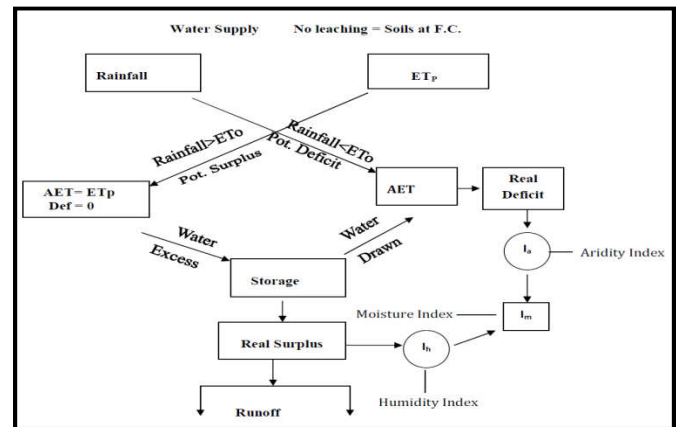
Water Supply No leaching = Soils at F.C.

Rainfall

ET$_P$

Rainfall>ETo

Pot. Surplus

Rainfall<ETo

Pot. Deficit

AET= ETp
Def = 0

AET

Real Deficit

Water Excess

Water Drawn

Storage

I$_a$

Aridity Index

Moisture Index

I$_m$

Real Surplus

I$_h$

Humidity Index

Runoff